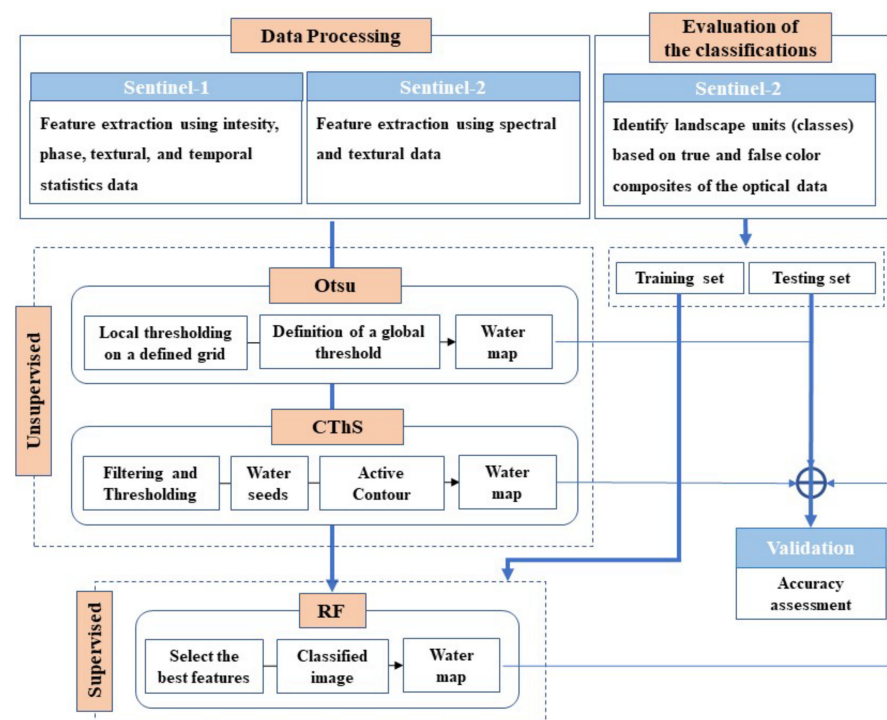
Data Processing

Sentinel-1

Feature extraction using intesity, phase, textural, and temporal statistics data

Sentinel-2

Feature extraction using spectral and textural data

Evaluation of the classifications

Sentinel-2

Identify landscape units (classes) based on true and false color composites of the optical data

Training set

Testing set

Unsupervised

Otsu

Local thresholding on a defined grid

Definition of a global threshold

Water map

CThS

Filtering and Thresholding

Water seeds

Active Contour

Water map

Validation

Accuracy assessment

Supervised

RF

Select the best features

Classified image

Water map